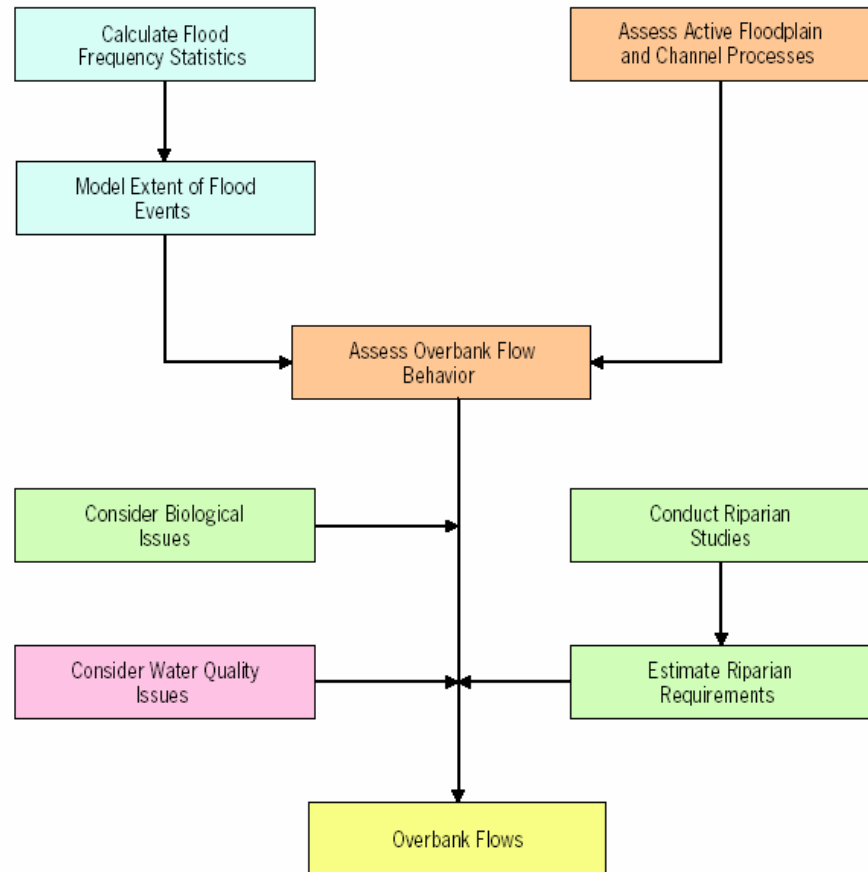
Calculate Flood Frequency Statistics

Assess Active Floodplain and Channel Processes

Model Extent of Flood Events

Assess Overbank Flow Behavior

Consider Biological Issues

Conduct Riparian Studies

Consider Water Quality Issues

Estimate Riparian Requirements

Overbank Flows